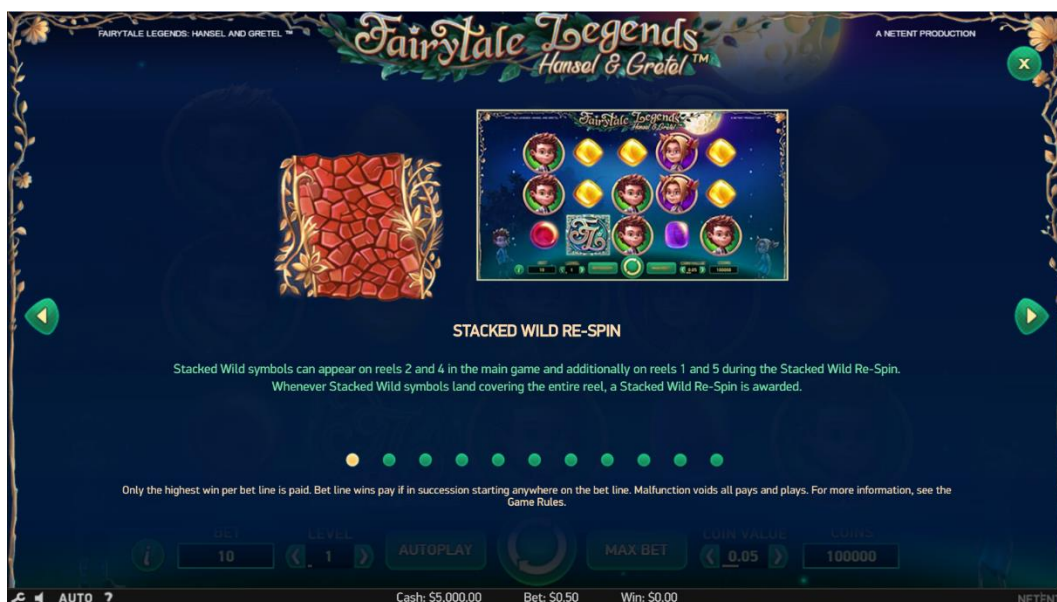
FAIRYTALE LEGENDS: HANSEL AND GRETEL ™

Fairytale Legends Hansel & Gretel™

A NETENT PRODUCTION

X

STACKED WILD RE-SPIN

Stacked Wild symbols can appear on reels 2 and 4 in the main game and additionally on reels 1 and 5 during the Stacked Wild Re-Spin. Whenever Stacked Wild symbols land covering the entire reel, a Stacked Wild Re-Spin is awarded.

Only the highest win per bet line is paid. Bet line wins pay if in succession starting anywhere on the bet line. Malfunction voids all pays and plays. For more information, see the Game Rules.

BET 10 LEVEL 1 AUTOPLAY MAX BET COIN VALUE 0.05 COINS 100000

AUTO ?

Cash: $5,000.00 Bet: $0.50 Win: $0.00

NETENT